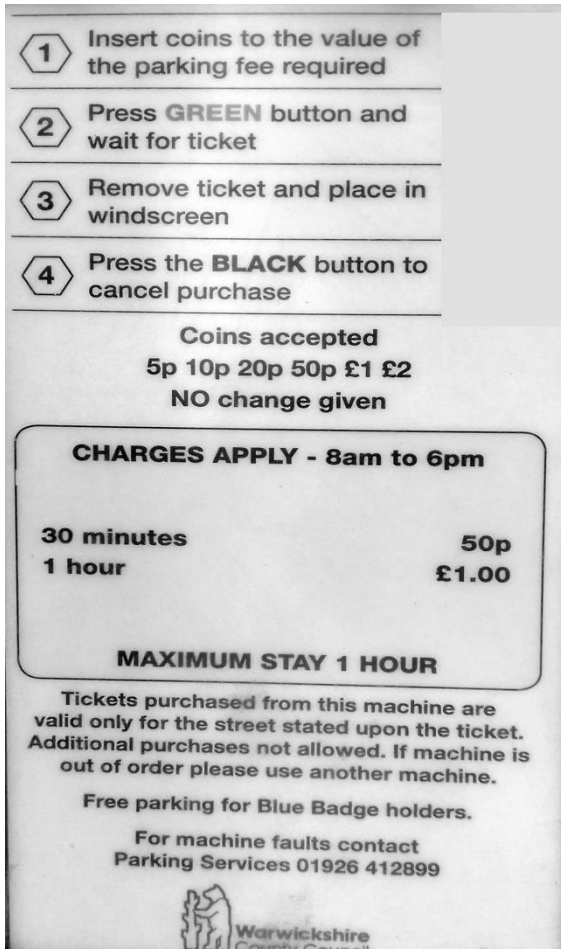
1 Insert coins to the value of the parking fee required

2 Press GREEN button and wait for ticket

3 Remove ticket and place in windscreen

4 Press the BLACK button to cancel purchase

Coins accepted
5p 10p 20p 50p £1 £2
NO change given

CHARGES APPLY - 8am to 6pm

| | |
|---|---|
| 30 minutes | 50p |
| 1 hour | £1.00 |

MAXIMUM STAY 1 HOUR

Tickets purchased from this machine are valid only for the street stated upon the ticket. Additional purchases not allowed. If machine is out of order please use another machine.

Free parking for Blue Badge holders.

For machine faults contact
Parking Services 01926 412899

Warwickshire
County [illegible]